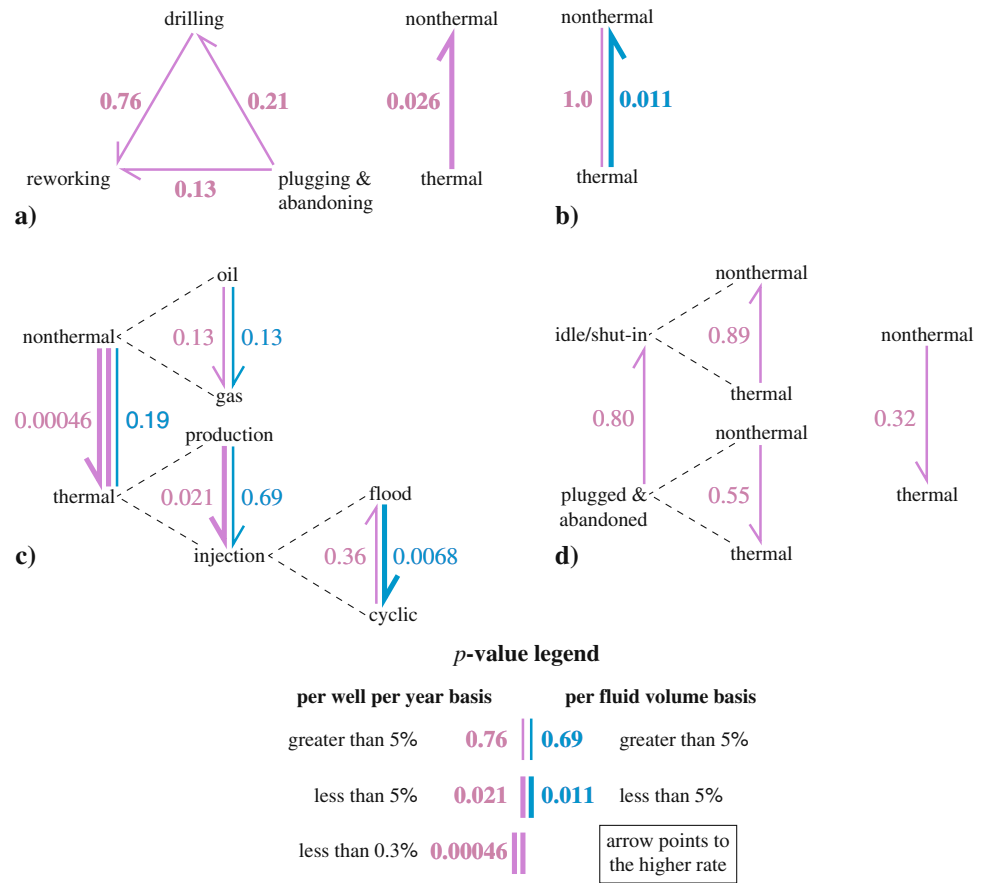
drilling

0.76

0.21

reworking

0.13

plugging & abandoning

a)

nonthermal

0.026

thermal

nonthermal

1.0

0.011

thermal

b)

oil

nonthermal

0.13

0.13

gas

0.00046

0.19

production

thermal

0.021

0.69

flood

injection

0.36

0.0068

cyclic

c)

nonthermal

idle/shut-in

0.89

nonthermal

thermal

0.80

nonthermal

0.32

plugged & abandoned

0.55

thermal

thermal

d)

$p$-value legend

per well per year basis

per fluid volume basis

greater than 5%

0.76

0.69

greater than 5%

less than 5%

0.021

0.011

less than 5%

less than 0.3%

0.00046

arrow points to the higher rate